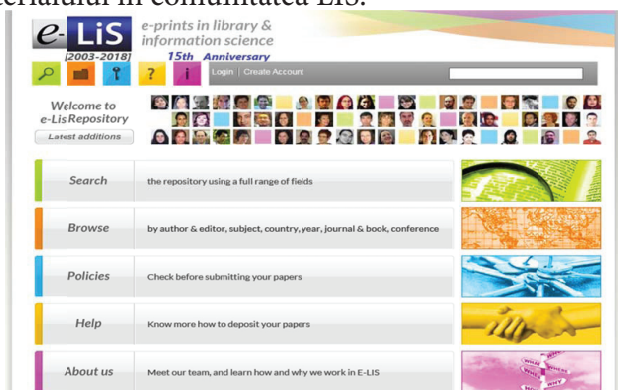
materialului în comunitatea LIS.

e-LiS [2003-2018] e-prints in library & information science 15th Anniversary

Login | Create Account

Welcome to e-LisRepository

Latest additions

Search the repository using a full range of fields

Browse by author & editor, subject, country, year, journal & bock, conference

Policies Check before submitting your papers

Help Know more how to deposit your papers

About us Meet our team, and learn how and why we work in E-LIS